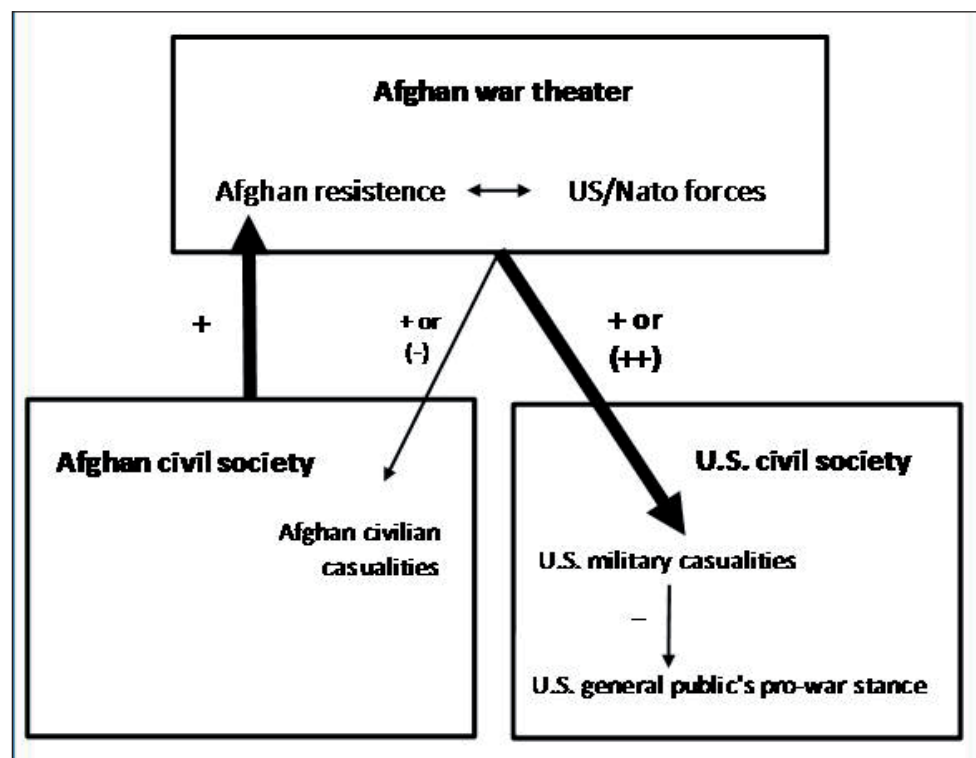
Afghan war theater

Afghan resistence ↔ US/Nato forces

+

+ or (-)

+ or (++)

Afghan civil society

Afghan civilian casualities

U.S. civil society

U.S. military casualities

–

U.S. general public's pro-war stance